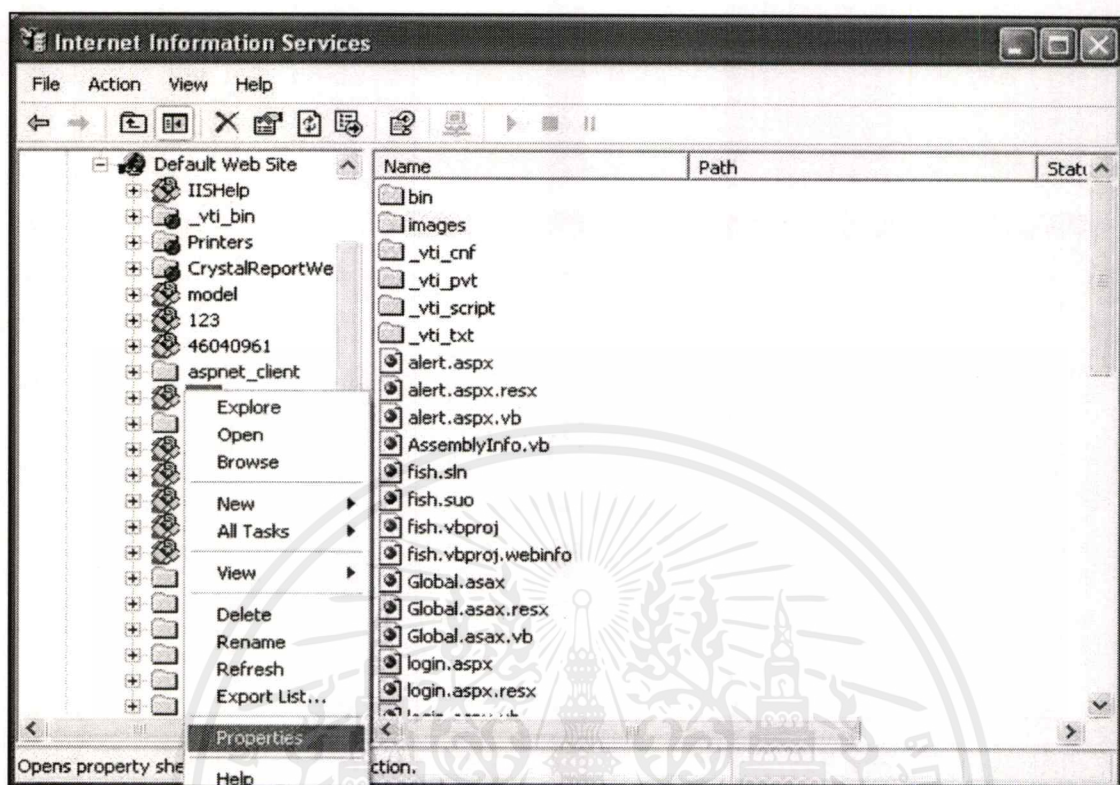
Internet Information Services

File Action View Help

Default Web Site
IISHelp
_vti_bin
Printers
CrystalReportWe
model
123
46040961
aspnet_client

Explore
Open
Browse
New
All Tasks
View
Delete
Rename
Refresh
Export List...
Properties
Help

| Name | Path | Stat |
|---|---|---|
| bin | | |
| images | | |
| _vti_cnf | | |
| _vti_pvt | | |
| _vti_script | | |
| _vti_txt | | |
| alert.aspx | | |
| alert.aspx.resx | | |
| alert.aspx.vb | | |
| AssemblyInfo.vb | | |
| fish.sln | | |
| fish.suo | | |
| fish.vbproj | | |
| fish.vbproj.webinfo | | |
| Global.asax | | |
| Global.asax.resx | | |
| Global.asax.vb | | |
| login.aspx | | |
| login.aspx.resx | | |
| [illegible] | | |

Opens property she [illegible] ction.